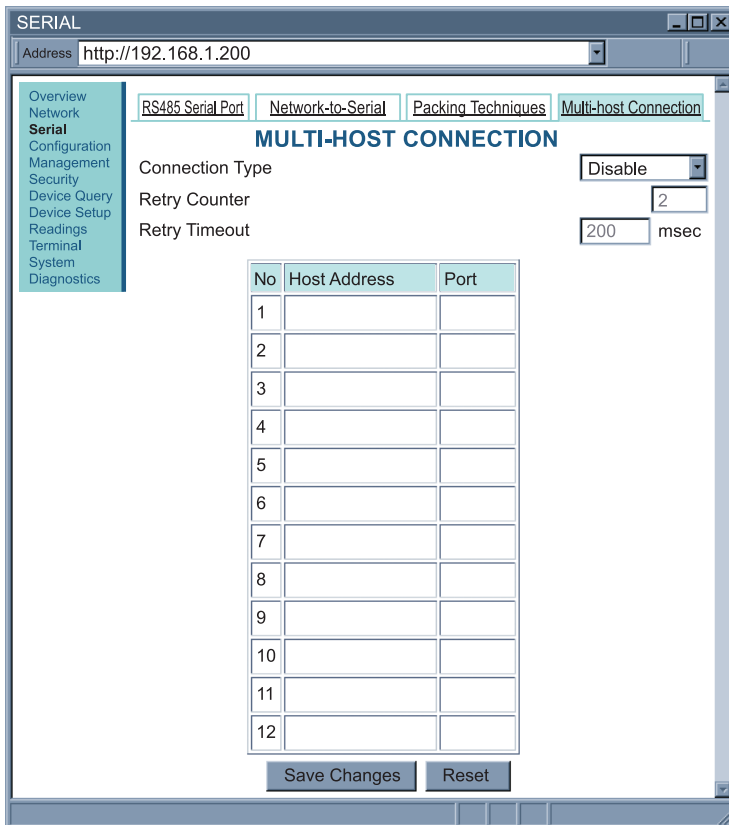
SERIAL

Address http://192.168.1.200

Overview
Network
Serial
Configuration
Management
Security
Device Query
Device Setup
Readings
Terminal
System
Diagnostics

RS485 Serial Port | Network-to-Serial | Packing Techniques | Multi-host Connection

MULTI-HOST CONNECTION

Connection Type Disable

Retry Counter 2

Retry Timeout 200 msec

| No | Host Address | Port |
|---|---|---|
| 1 | | |
| 2 | | |
| 3 | | |
| 4 | | |
| 5 | | |
| 6 | | |
| 7 | | |
| 8 | | |
| 9 | | |
| 10 | | |
| 11 | | |
| 12 | | |

Save Changes Reset